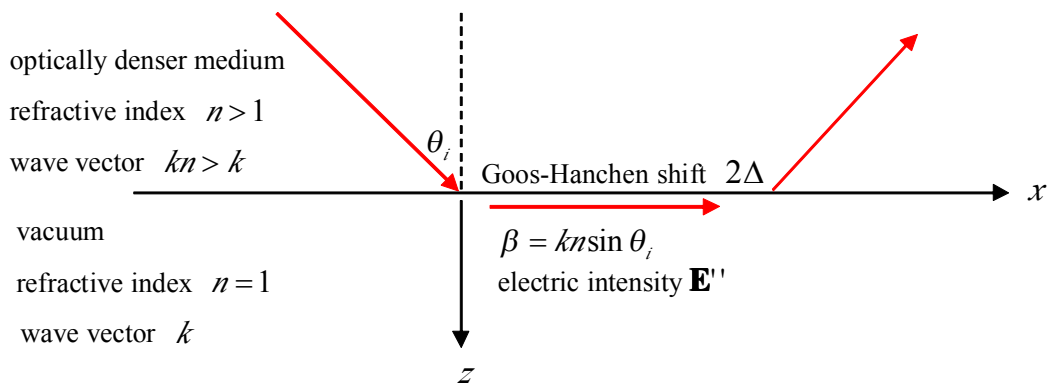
optically denser medium

refractive index $n > 1$

wave vector $kn > k$

$\theta_i$

Goos-Hanchen shift $2\Delta$

$x$

vacuum

refractive index $n = 1$

wave vector $k$

$\beta = kn\sin\theta_i$

electric intensity $\mathbf{E}''$

$z$